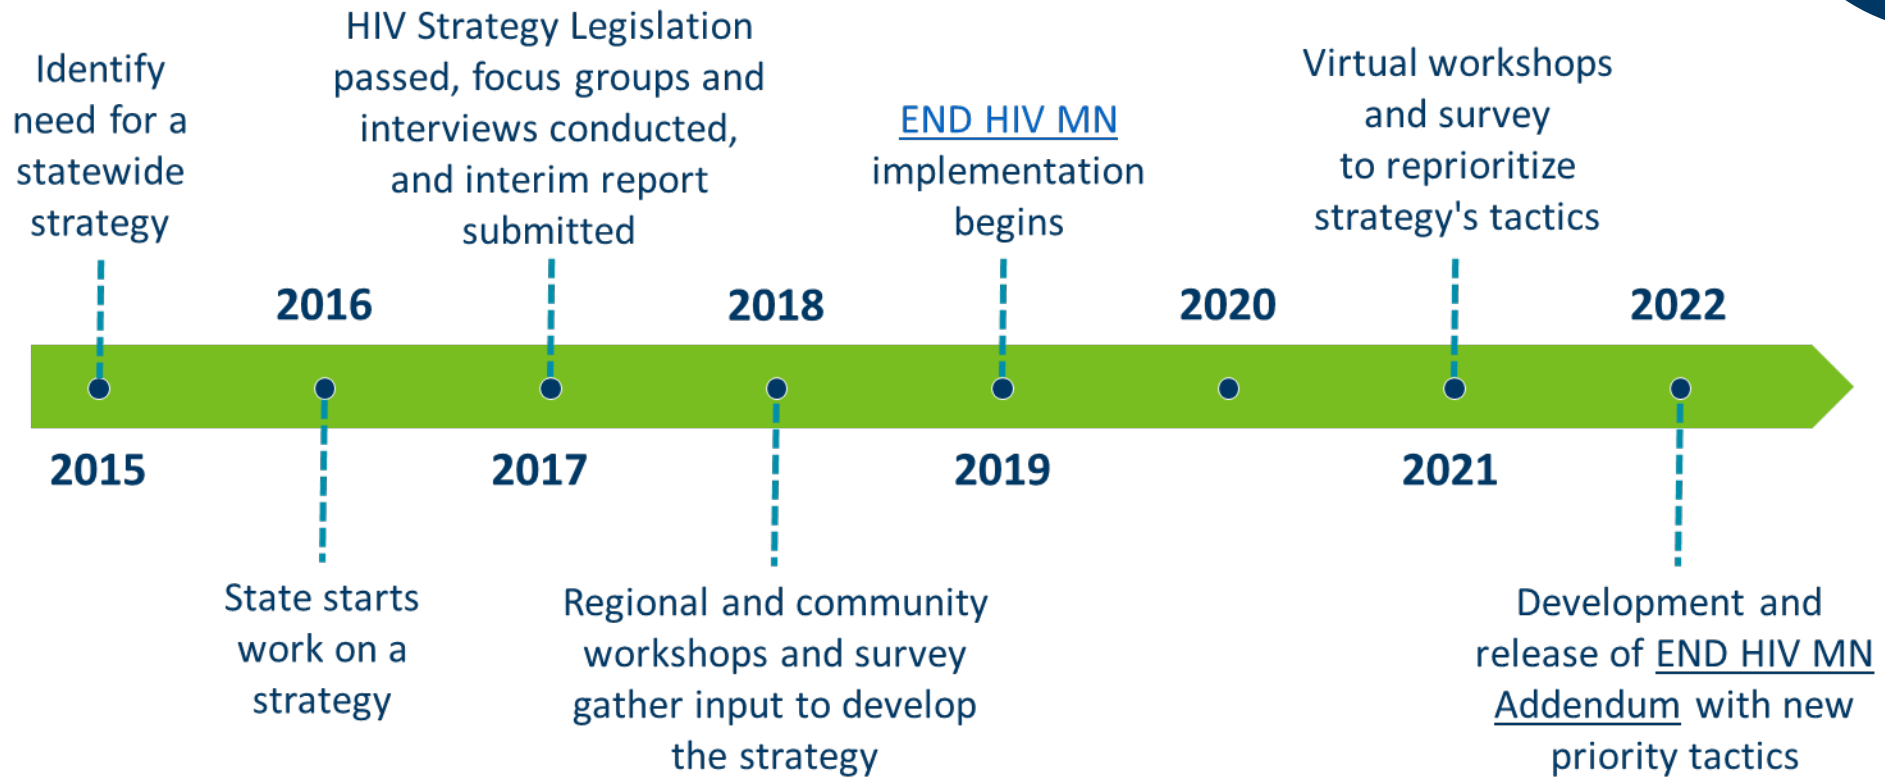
Identify need for a statewide strategy

HIV Strategy Legislation passed, focus groups and interviews conducted, and interim report submitted

END HIV MN implementation begins

Virtual workshops and survey to reprioritize strategy's tactics

2016

2018

2020

2022

2015

2017

2019

2021

State starts work on a strategy

Regional and community workshops and survey gather input to develop the strategy

Development and release of END HIV MN Addendum with new priority tactics